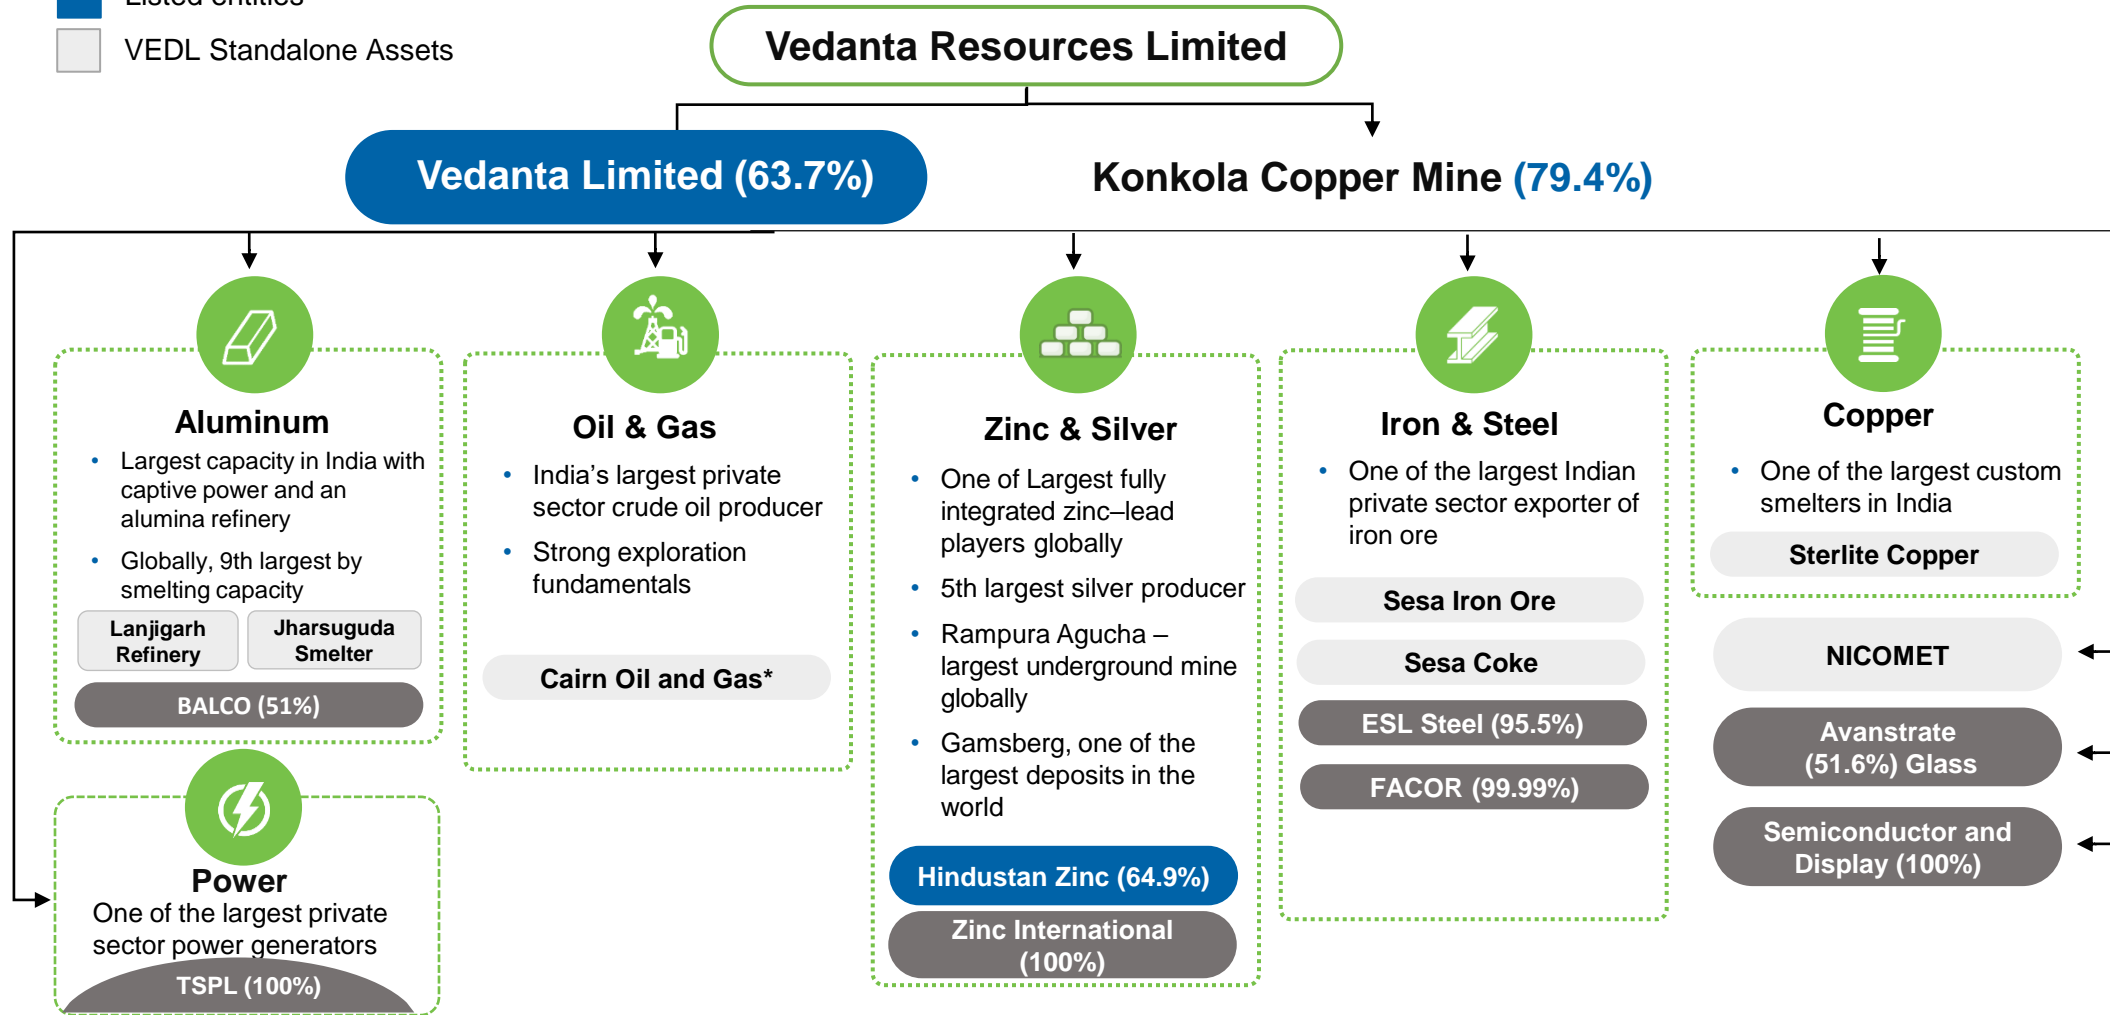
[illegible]

VEDL Standalone Assets

Vedanta Resources Limited

Vedanta Limited (63.7%)

Konkola Copper Mine (79.4%)

Aluminum

- Largest capacity in India with captive power and an alumina refinery
- Globally, 9th largest by smelting capacity

Lanjigarh Refinery

Jharsuguda Smelter

BALCO (51%)

Oil & Gas

- India's largest private sector crude oil producer
- Strong exploration fundamentals

Cairn Oil and Gas*

Zinc & Silver

- One of Largest fully integrated zinc–lead players globally
- 5th largest silver producer
- Rampura Agucha – largest underground mine globally
- Gamsberg, one of the largest deposits in the world

Hindustan Zinc (64.9%)

Zinc International (100%)

Iron & Steel

- One of the largest Indian private sector exporter of iron ore

Sesa Iron Ore

Sesa Coke

ESL Steel (95.5%)

FACOR (99.99%)

Copper

- One of the largest custom smelters in India

Sterlite Copper

NICOMET

Avanstrate (51.6%) Glass

Semiconductor and Display (100%)

Power

One of the largest private sector power generators

TSPL (100%)